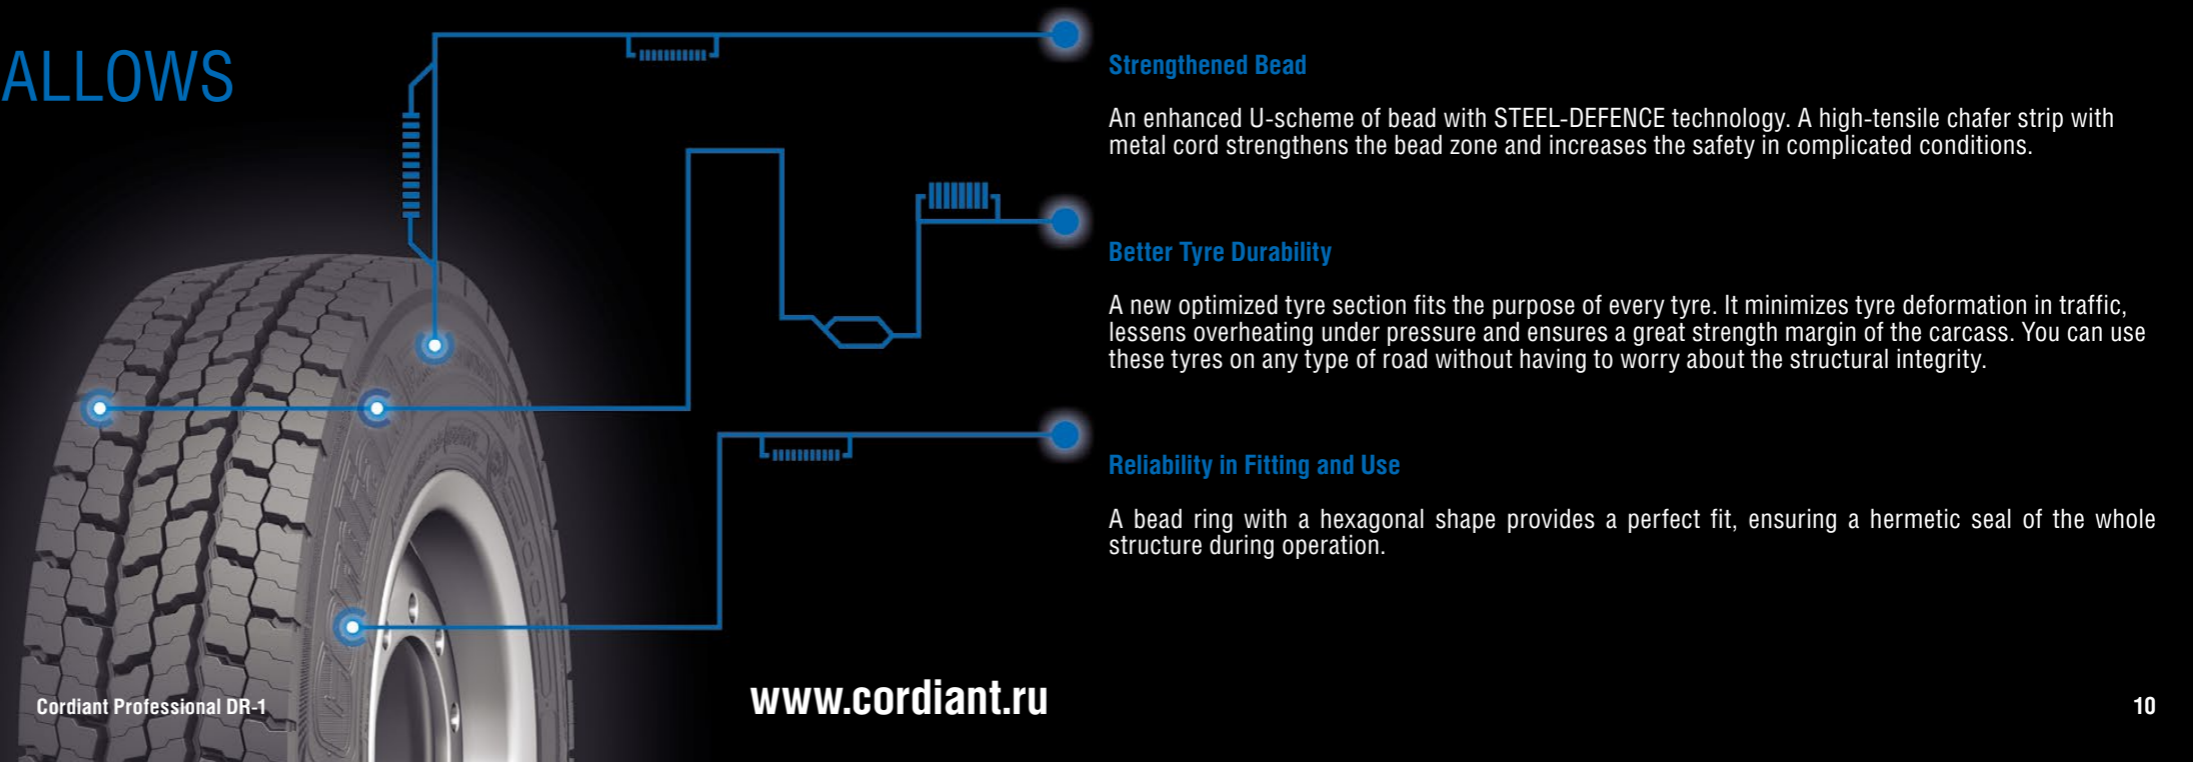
ALLOWS

Strengthened Bead

An enhanced U-scheme of bead with STEEL-DEFENCE technology. A high-tensile chafer strip with metal cord strengthens the bead zone and increases the safety in complicated conditions.

Better Tyre Durability

A new optimized tyre section fits the purpose of every tyre. It minimizes tyre deformation in traffic, lessens overheating under pressure and ensures a great strength margin of the carcass. You can use these tyres on any type of road without having to worry about the structural integrity.

Reliability in Fitting and Use

A bead ring with a hexagonal shape provides a perfect fit, ensuring a hermetic seal of the whole structure during operation.

Cordiant Professional DR-1

www.cordiant.ru

10